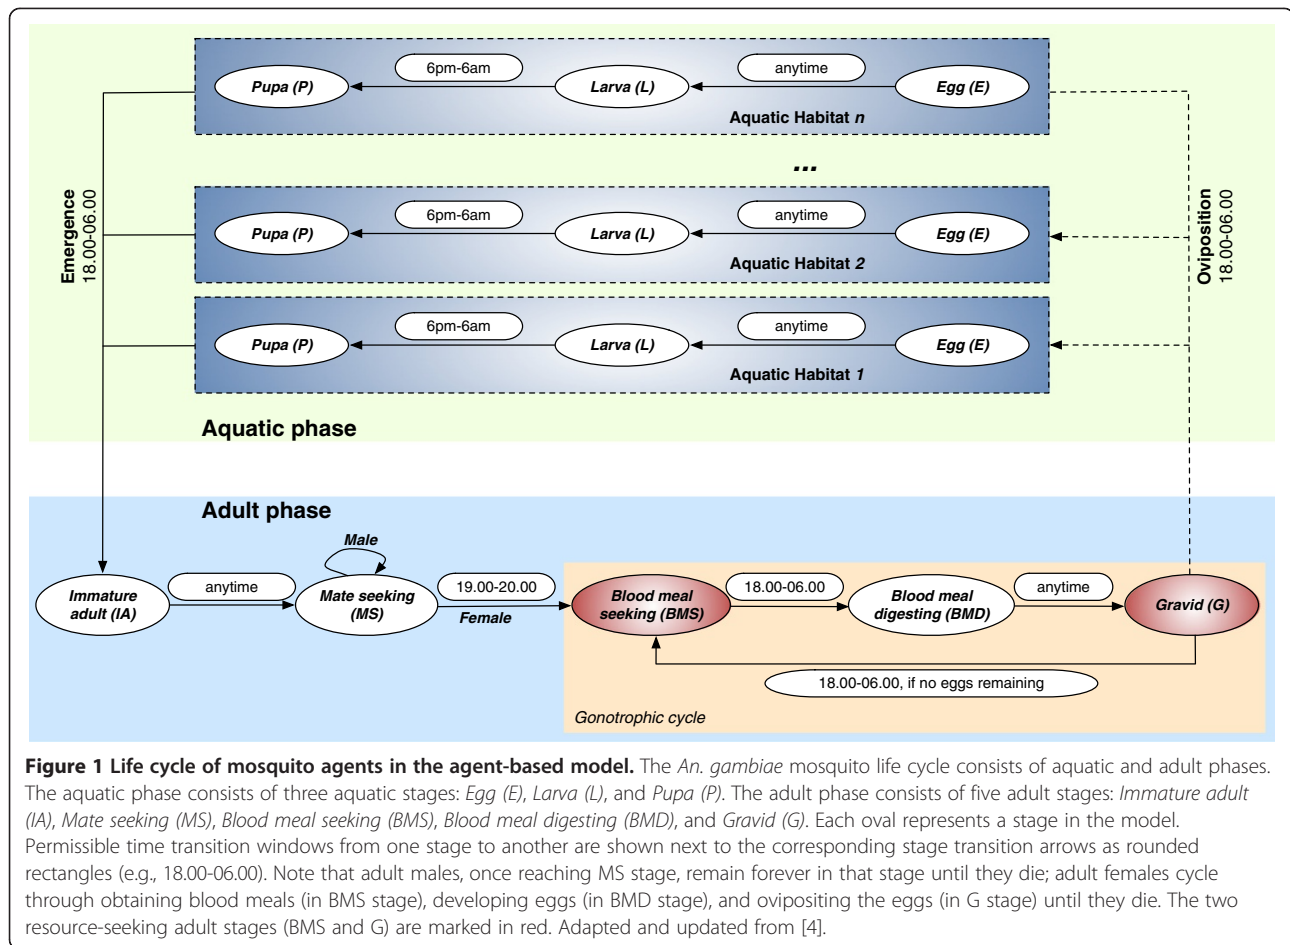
Pupa (P)
6pm-6am
Larva (L)
anytime
Egg (E)
Aquatic Habitat n

...

Pupa (P)
6pm-6am
Larva (L)
anytime
Egg (E)
Aquatic Habitat 2

Pupa (P)
6pm-6am
Larva (L)
anytime
Egg (E)
Aquatic Habitat 1

Emergence
18.00-06.00

Oviposition
18.00-06.00

Aquatic phase

Adult phase

Male

Immature adult (IA)
anytime
Mate seeking (MS)
19.00-20.00
Female
Blood meal seeking (BMS)
18.00-06.00
Blood meal digesting (BMD)
anytime
Gravid (G)
18.00-06.00, if no eggs remaining
Gonotrophic cycle

**Figure 1 Life cycle of mosquito agents in the agent-based model.** The *An. gambiae* mosquito life cycle consists of aquatic and adult phases. The aquatic phase consists of three aquatic stages: *Egg (E)*, *Larva (L)*, and *Pupa (P)*. The adult phase consists of five adult stages: *Immature adult (IA)*, *Mate seeking (MS)*, *Blood meal seeking (BMS)*, *Blood meal digesting (BMD)*, and *Gravid (G)*. Each oval represents a stage in the model. Permissible time transition windows from one stage to another are shown next to the corresponding stage transition arrows as rounded rectangles (e.g., 18.00-06.00). Note that adult males, once reaching MS stage, remain forever in that stage until they die; adult females cycle through obtaining blood meals (in BMS stage), developing eggs (in BMD stage), and ovipositing the eggs (in G stage) until they die. The two resource-seeking adult stages (BMS and G) are marked in red. Adapted and updated from [4].